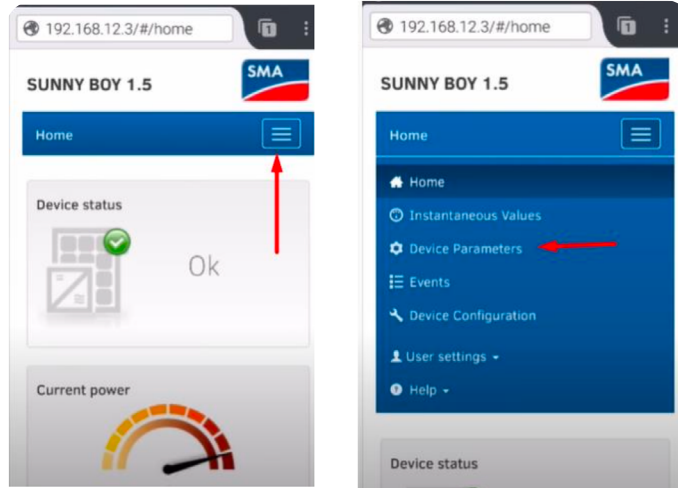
192.168.12.3/#/home

SUNNY BOY 1.5

SMA

Home

Device status

Ok

Current power

192.168.12.3/#/home

SUNNY BOY 1.5

SMA

Home

Home

Instantaneous Values

Device Parameters

Events

Device Configuration

User settings

Help

Device status